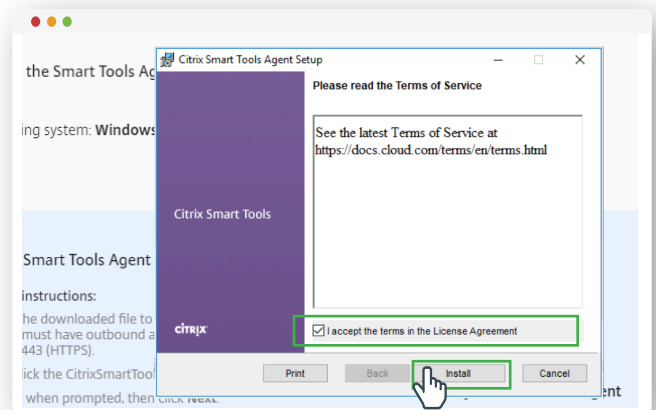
the Smart Tools Ag

ing system: Windows

Smart Tools Agent

instructions:

he downloaded file to
must have outbound a
443 (HTTPS).

lick the CitrixSmartTool

when prompted, then click Next.

gent

Citrix Smart Tools Agent Setup

Please read the Terms of Service

See the latest Terms of Service at https://docs.cloud.com/terms/en/terms.html

Citrix Smart Tools

CITRIX

I accept the terms in the License Agreement

Print

Back

Install

Cancel